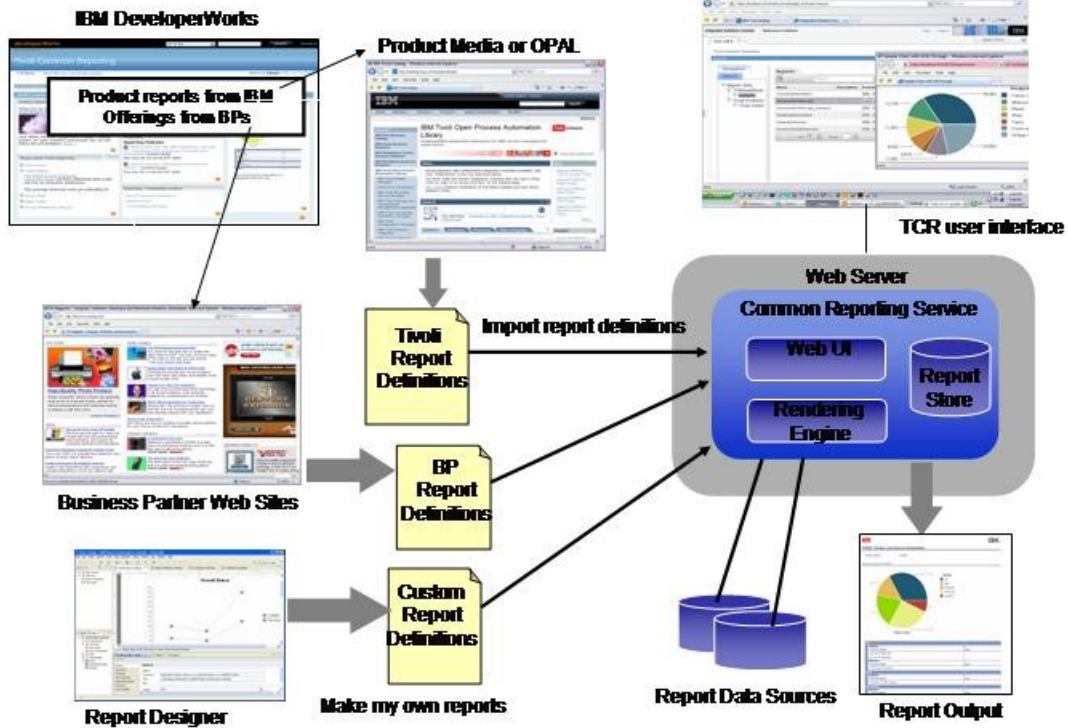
IBM DeveloperWorks

Tivoli Common Reporting

Product reports from IBM Offerings from BPs

Product Media or OPAL

IBM Tivoli Open Process Automation Library

TCR user interface

Web Server

Common Reporting Service

Tivoli Report Definitions

Import report definitions

Web UI

Report Store

Rendering Engine

BP Report Definitions

Business Partner Web Sites

Custom Report Definitions

Make my own reports

Report Designer

Report Data Sources

Report Output